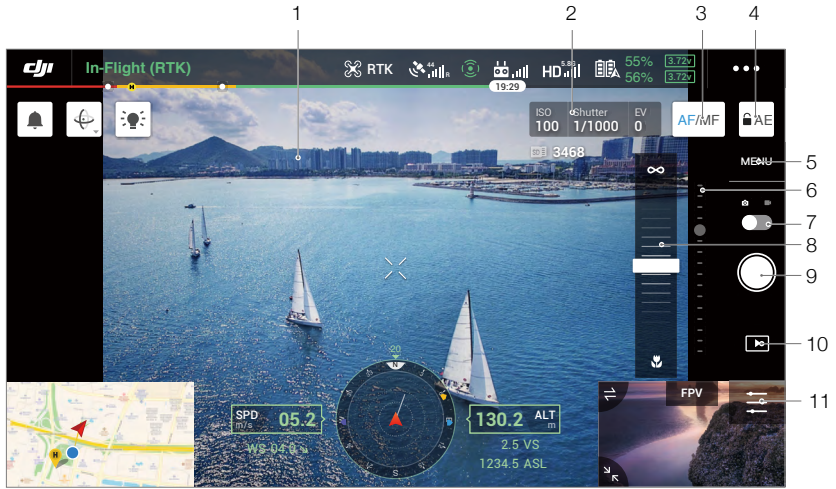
1 2 3 4

In-Flight (RTK)

RTK

HD

55% 3.72v
56% 3.72v

19:29

ISO 100
Shutter 1/1000
EV 0

AF/MF

AE

3468

MENU

5
6
7
8
9
10
11

$\infty$

FPV

SPD m/s 05.2
WS 04.0

20
N

130.2 ALT m
2.5 VS
1234.5 ASL